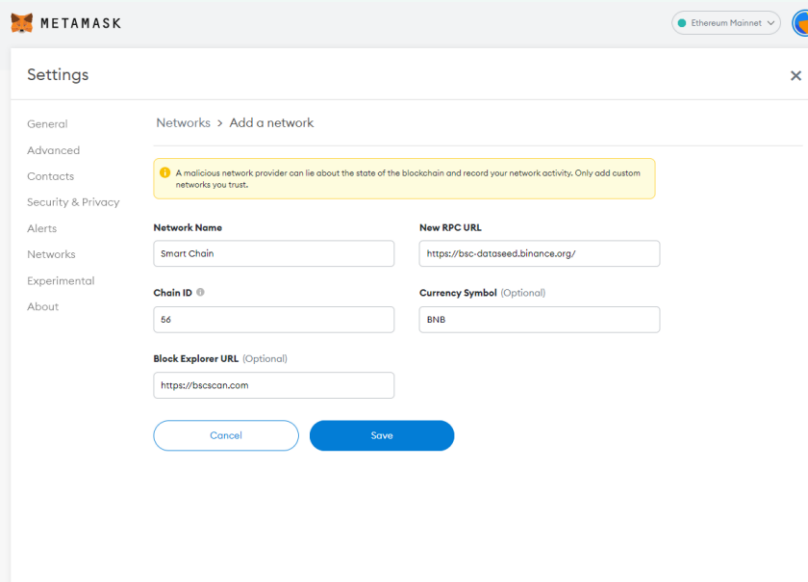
METAMASK

Ethereum Mainnet

Settings

×

General
Advanced
Contacts
Security & Privacy
Alerts
Networks
Experimental
About

Networks > Add a network

A malicious network provider can lie about the state of the blockchain and record your network activity. Only add custom networks you trust.

Network Name
Smart Chain

New RPC URL
https://bsc-dataseed.binance.org/

Chain ID
56

Currency Symbol (Optional)
BNB

Block Explorer URL (Optional)
https://bscscan.com

Cancel

Save